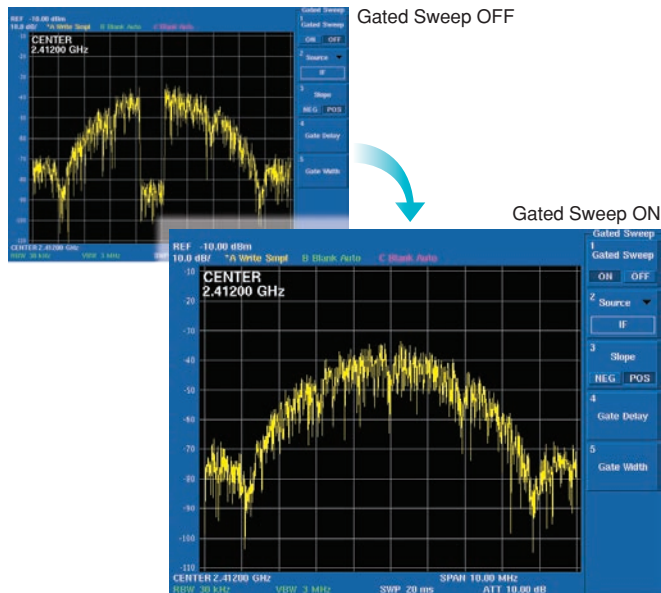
Gated Sweep OFF

REF -10.00 dBm
10.0 dB/ *A Write Smpl B Blank Auto C Blank Auto

CENTER
2.41200 GHz

CENTER 2.41200 GHz
RBW 30 kHz VBW 3 MHz SWP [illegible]

Gated Sweep
1 Gated Sweep
ON OFF
2 Source
IF
3 Slope
NEG POS
4 Gate Delay
5 Gate Width

Gated Sweep ON

REF -10.00 dBm
10.0 dB/ *A Write Smpl B Blank Auto C Blank Auto

CENTER
2.41200 GHz

-10
-20
-30
-40
-50
-60
-70
-80
-90
-100
-110

CENTER 2.41200 GHz SPAN 10.00 MHz
RBW 30 kHz VBW 3 MHz SWP 20 ms ATT 10.00 dB

Gated Sweep
1 Gated Sweep
ON OFF
2 Source
IF
3 Slope
NEG POS
4 Gate Delay
5 Gate Width